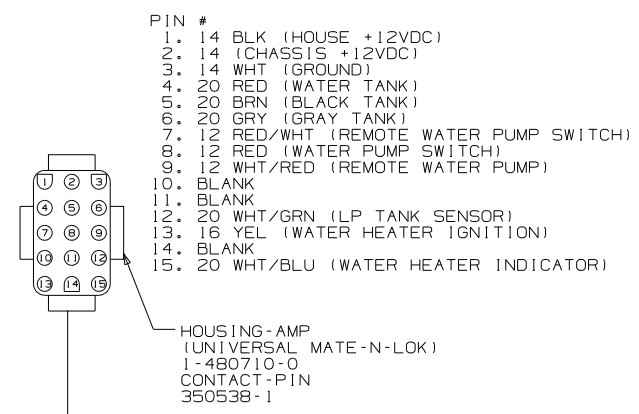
PIN #
1. 14 BLK (HOUSE +12VDC)
2. 14 (CHASSIS +12VDC)
3. 14 WHT (GROUND)
4. 20 RED (WATER TANK)
5. 20 BRN (BLACK TANK)
6. 20 GRY (GRAY TANK)
7. 12 RED/WHT (REMOTE WATER PUMP SWITCH)
8. 12 RED (WATER PUMP SWITCH)
9. 12 WHT/RED (REMOTE WATER PUMP)
10. BLANK
11. BLANK
12. 20 WHT/GRN (LP TANK SENSOR)
13. 16 YEL (WATER HEATER IGNITION)
14. BLANK
15. 20 WHT/BLU (WATER HEATER INDICATOR)

1 2 3
4 5 6
7 8 9
10 11 12
13 14 15

HOUSING-AMP
(UNIVERSAL MATE-N-LOK)
1-480710-0
CONTACT-PIN
350538-1